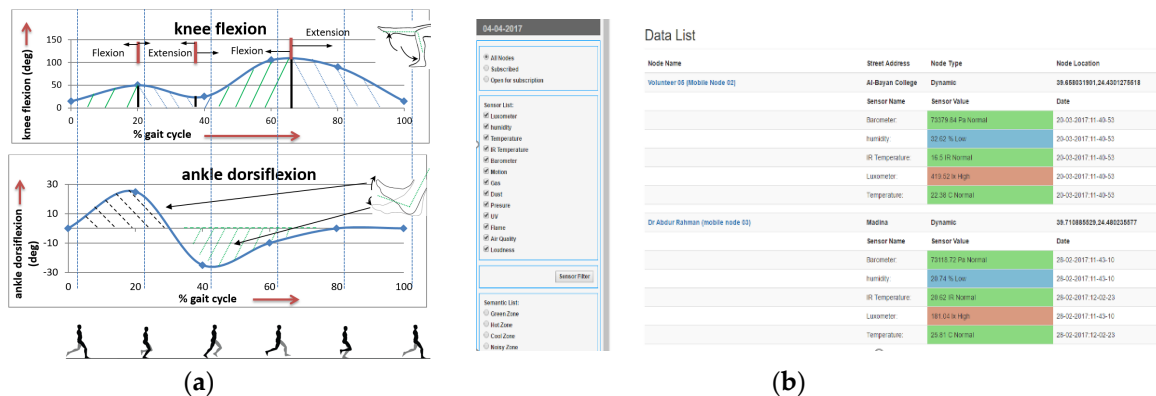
knee flexion

knee flexion (deg)

150
100
50
0

Flexion
Extension
Flexion
Extension

0
20
40
60
80
100

% gait cycle

ankle dorsiflexion

ankle dorsiflexion (deg)

30
10
-10
-30

0
20
40
60
80
100

% gait cycle

(a)

04-04-2017

All Nodes
Subscribed
Open for subscription

Sensor List:
Luxometer
humidity
Temperature
IR Temperature
Barometer
Motion
Gas
Dust
Presure
UV
Flame
Air Quality
Loudness

Sensor Filter

Semantic List:
Green Zone
Hot Zone
Cool Zone
Noisy Zone

Data List

| Node Name | Street Address | Node Type | Node Location |
|---|---|---|---|
| Volunteer 05 (Mobile Node 02) | Al-Bayan College | Dynamic | 39.658031901,24.4301275618 |
| | Sensor Name | Sensor Value | Date |
| | Barometer: | 73379.64 Pa Normal | 20-03-2017:11-49-53 |
| | humidity: | 32.62 % Low | 20-03-2017:11-49-53 |
| | IR Temperature: | 16.5 IR Normal | 20-03-2017:11-49-53 |
| | Luxometer: | 419.52 lx High | 20-03-2017:11-49-53 |
| | Temperature: | 22.38 C Normal | 20-03-2017:11-49-53 |
| Dr Abdur Rahman (mobile node 03) | Madina | Dynamic | 39.710885829,24.480235877 |
| | Sensor Name | Sensor Value | Date |
| | Barometer: | 73118.72 Pa Normal | 26-02-2017:11-43-10 |
| | humidity: | 28.74 % Low | 26-02-2017:11-43-10 |
| | IR Temperature: | 28.62 IR Normal | 26-02-2017:12-02-23 |
| | Luxometer: | 181.04 lx High | 26-02-2017:11-43-10 |
| | Temperature: | 25.81 C Normal | 26-02-2017:12-02-23 |

(b)